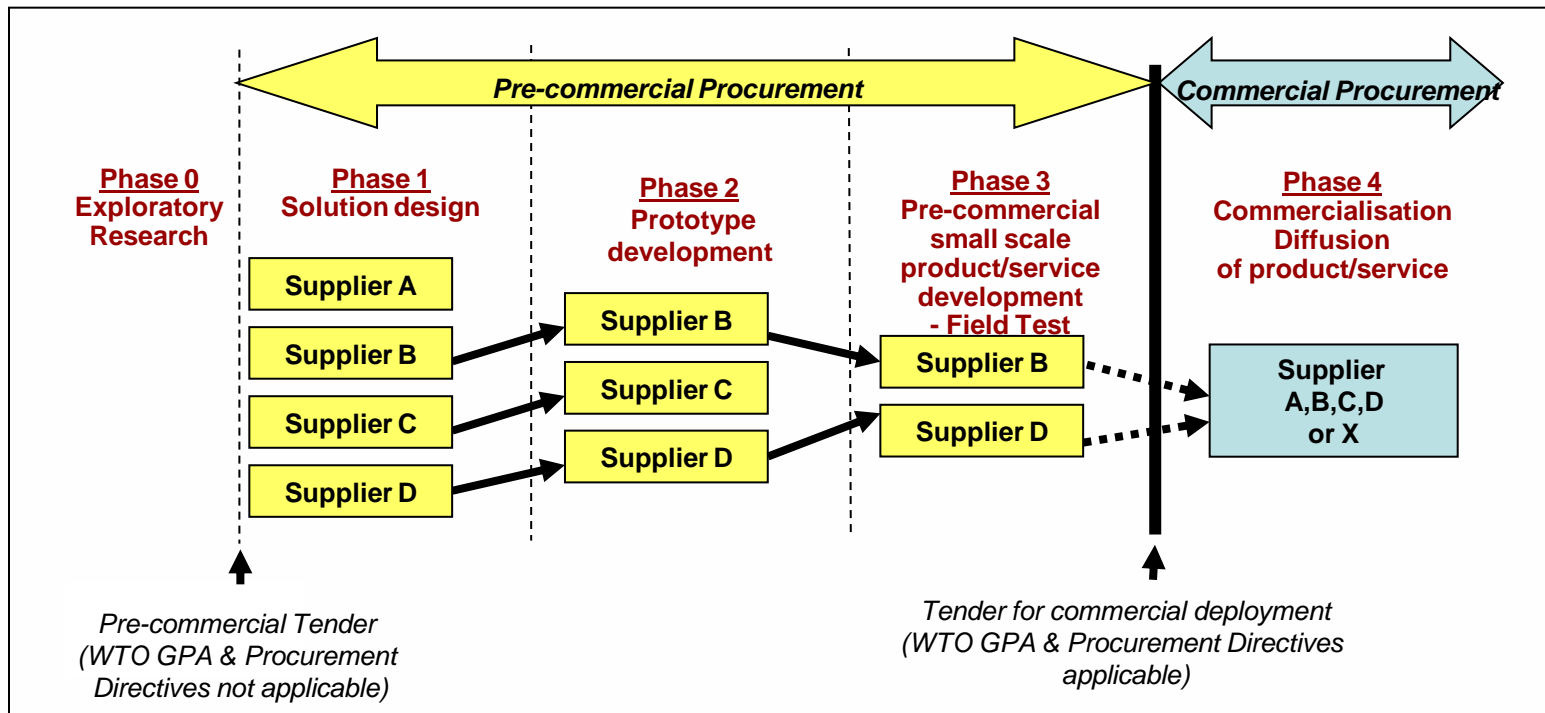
Pre-commercial Procurement

Commercial Procurement

Phase 0
Exploratory Research

Phase 1
Solution design

Supplier A

Supplier B

Supplier C

Supplier D

Phase 2
Prototype development

Supplier B

Supplier C

Supplier D

Phase 3
Pre-commercial small scale product/service development - Field Test

Supplier B

Supplier D

Phase 4
Commercialisation Diffusion of product/service

Supplier A,B,C,D or X

Pre-commercial Tender (WTO GPA & Procurement Directives not applicable)

Tender for commercial deployment (WTO GPA & Procurement Directives applicable)